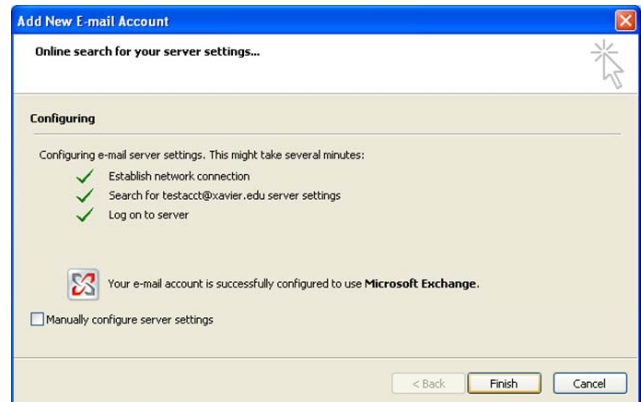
Add New E-mail Account

Online search for your server settings...

Configuring

Configuring e-mail server settings. This might take several minutes:

Establish network connection

Search for testacct@xavier.edu server settings

Log on to server

Your e-mail account is successfully configured to use Microsoft Exchange.

Manually configure server settings

< Back

Finish

Cancel